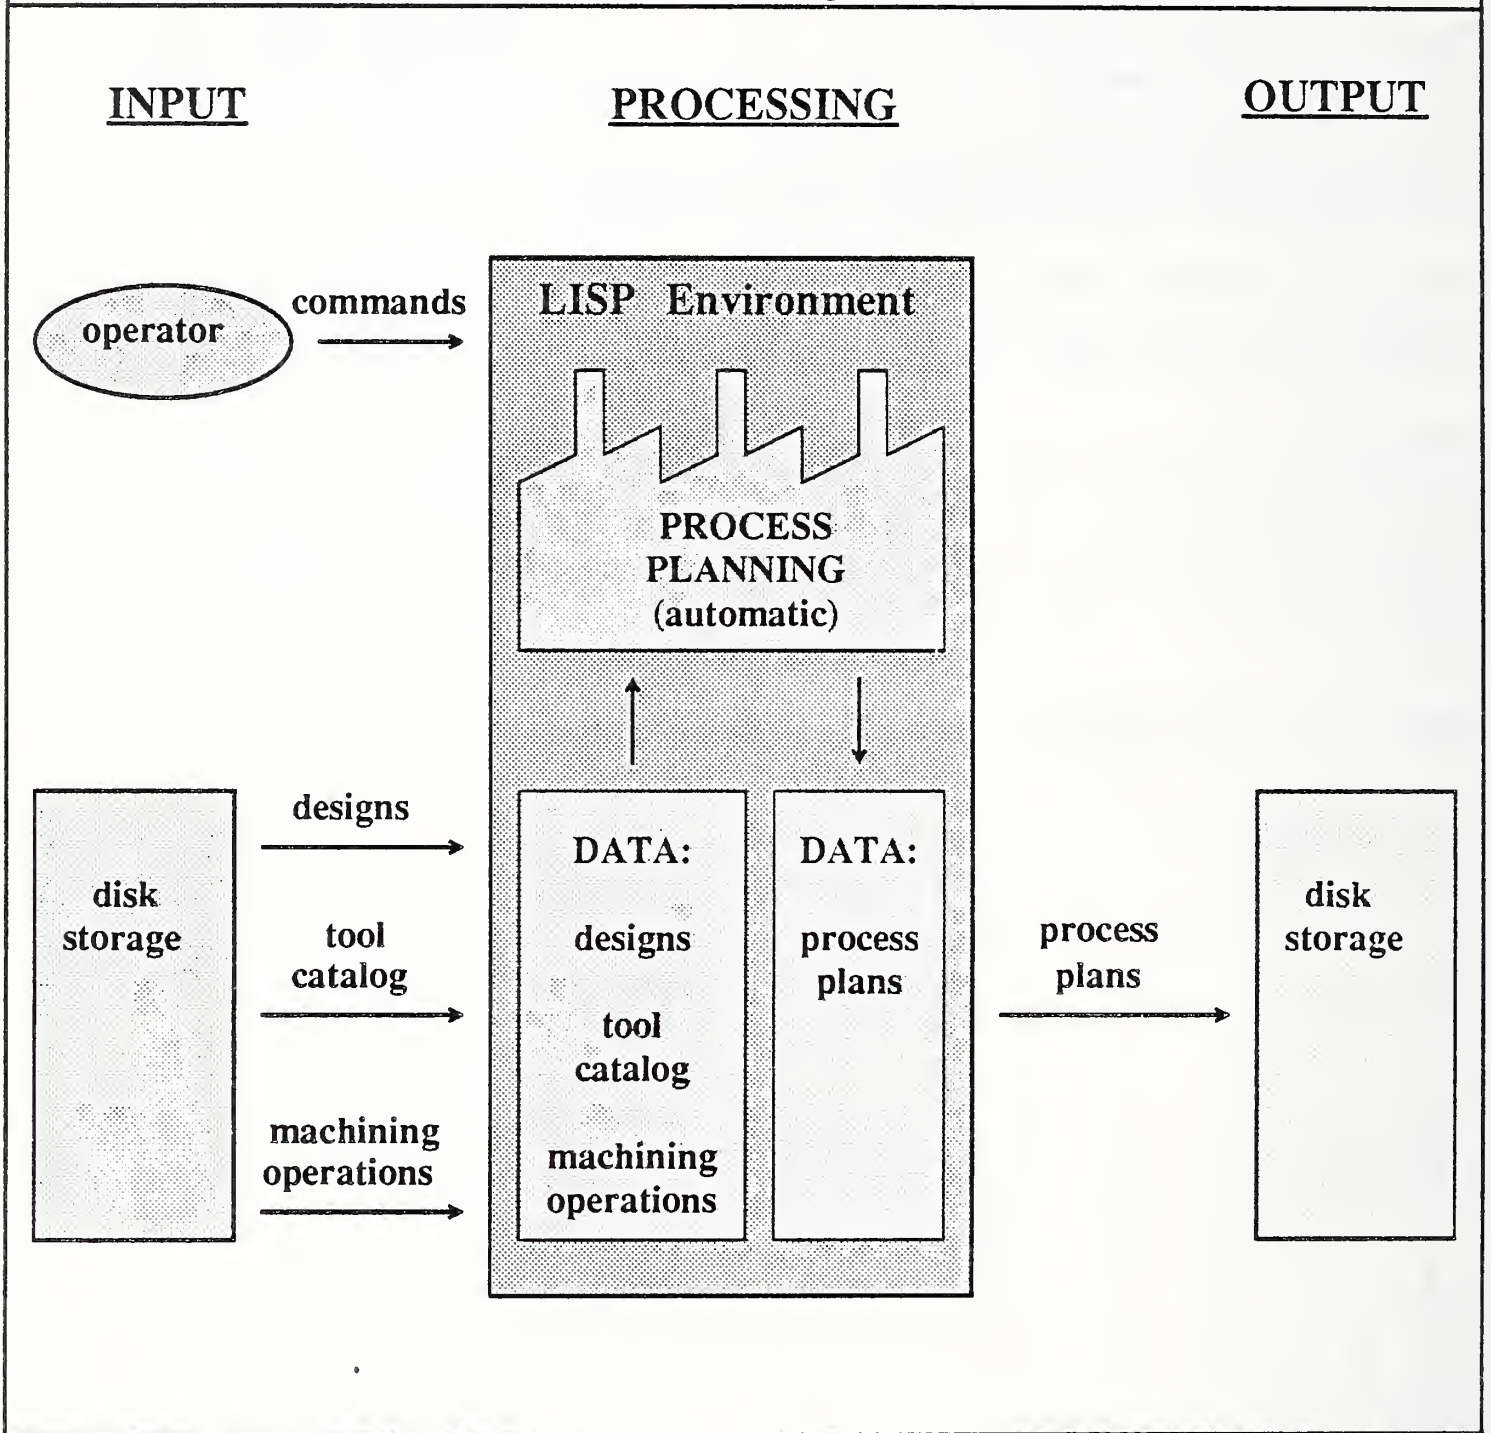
INPUT

PROCESSING

OUTPUT

operator

commands

LISP Environment

PROCESS PLANNING (automatic)

disk storage

designs

tool catalog

machining operations

DATA:

designs

tool catalog

machining operations

DATA:

process plans

process plans

disk storage